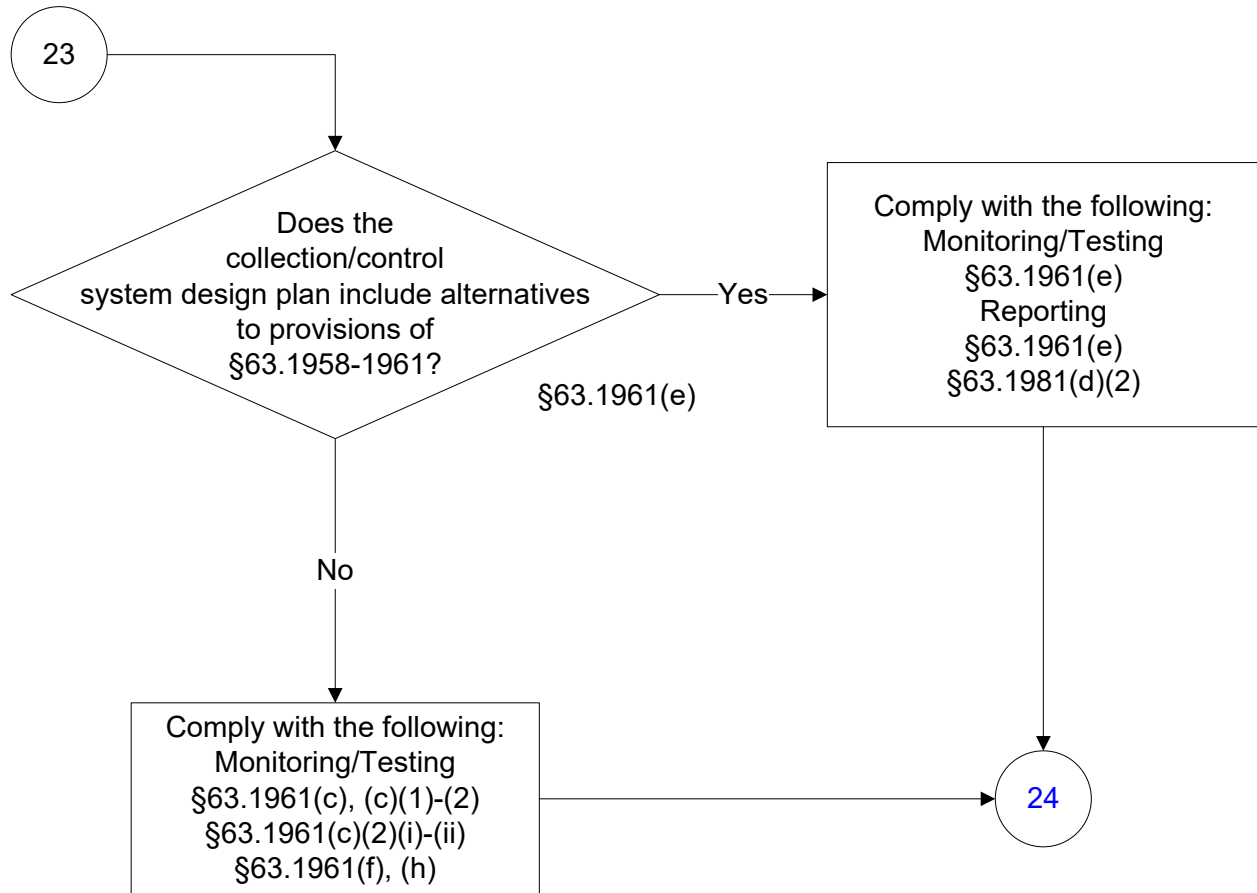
23

Does the collection/control system design plan include alternatives to provisions of §63.1958-1961?

§63.1961(e)

Yes

Comply with the following:
Monitoring/Testing
§63.1961(e)
Reporting
§63.1961(e)
§63.1981(d)(2)

No

Comply with the following:
Monitoring/Testing
§63.1961(c), (c)(1)-(2)
§63.1961(c)(2)(i)-(ii)
§63.1961(f), (h)

24